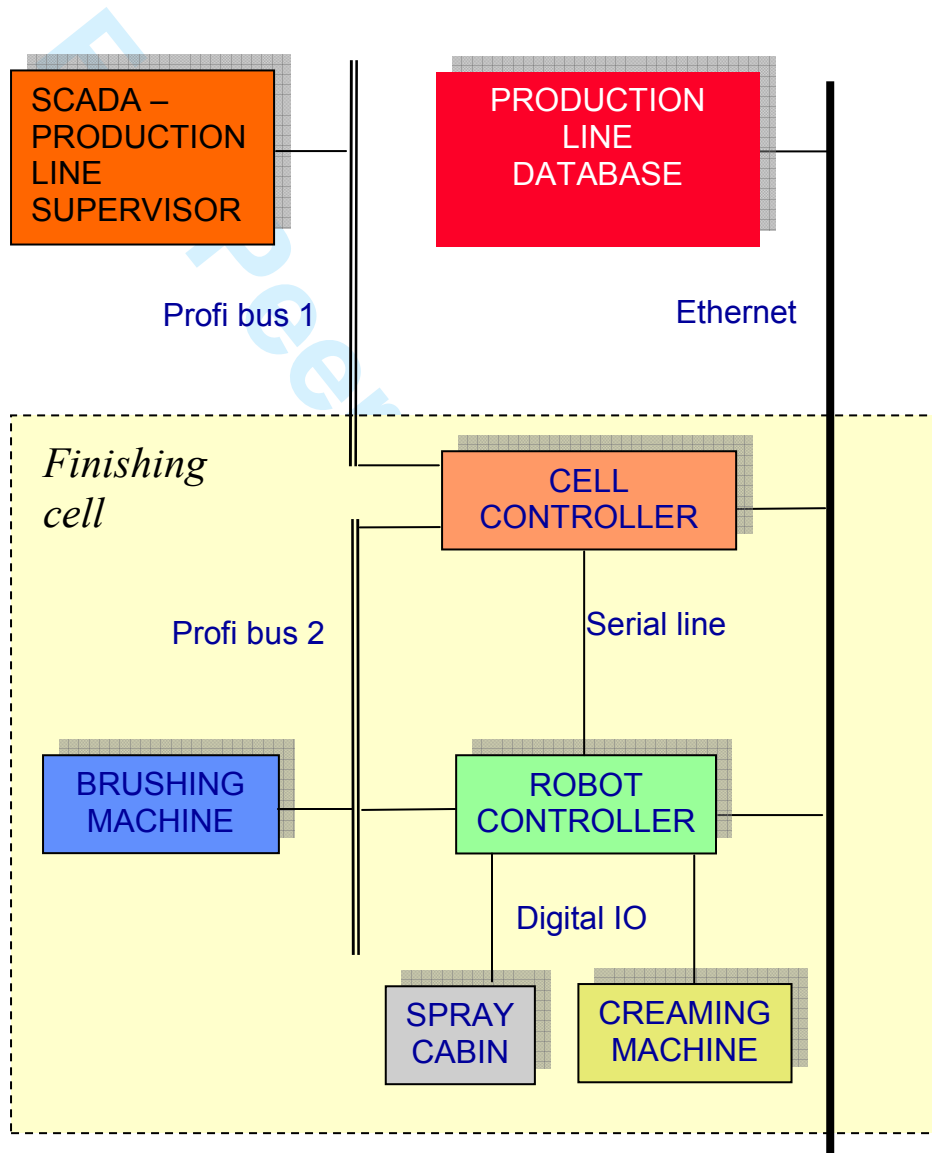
SCADA – PRODUCTION LINE SUPERVISOR

PRODUCTION LINE DATABASE

Profi bus 1

Ethernet

Finishing cell

CELL CONTROLLER

Profi bus 2

Serial line

BRUSHING MACHINE

ROBOT CONTROLLER

Digital IO

SPRAY CABIN

CREAMING MACHINE